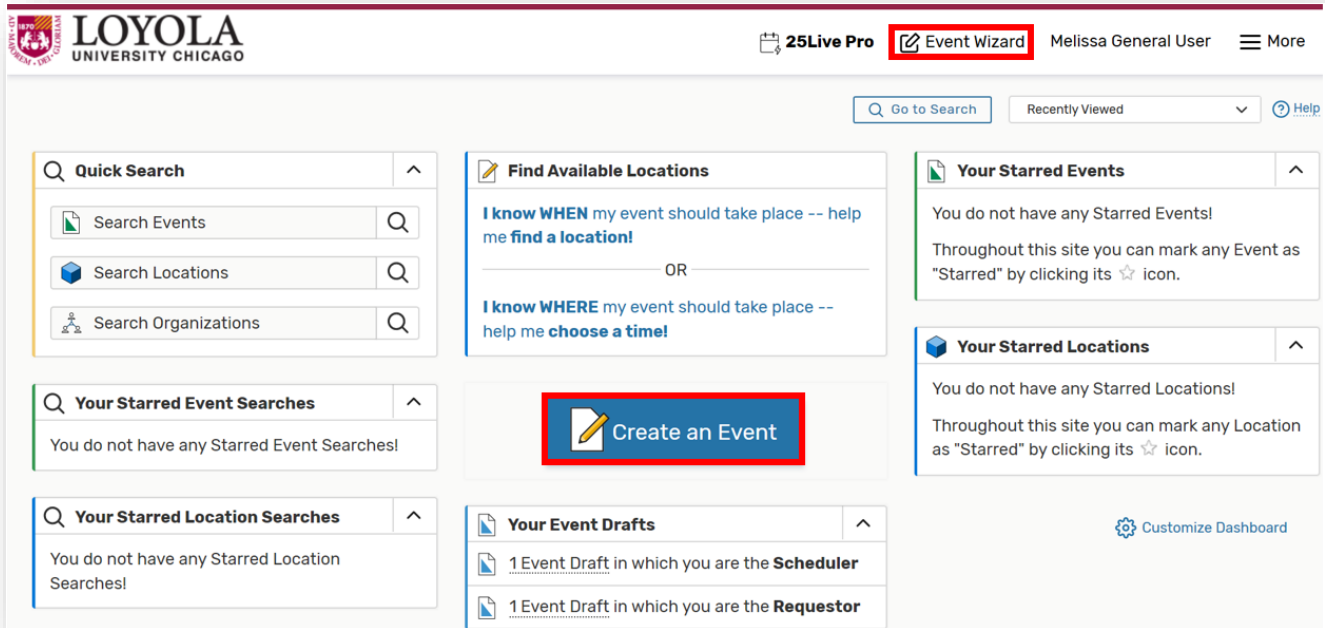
1870 AD MAJOREM DEI GLORIAM LOYOLA UNIVERSITY CHICAGO

25Live Pro Event Wizard Melissa General User More

Go to Search Recently Viewed Help

Quick Search

Search Events

Search Locations

Search Organizations

Your Starred Event Searches

You do not have any Starred Event Searches!

Your Starred Location Searches

You do not have any Starred Location Searches!

Find Available Locations

I know WHEN my event should take place -- help me find a location!

OR

I know WHERE my event should take place -- help me choose a time!

Create an Event

Your Event Drafts

1 Event Draft in which you are the Scheduler

1 Event Draft in which you are the Requestor

Your Starred Events

You do not have any Starred Events!

Throughout this site you can mark any Event as "Starred" by clicking its ☆ icon.

Your Starred Locations

You do not have any Starred Locations!

Throughout this site you can mark any Location as "Starred" by clicking its ☆ icon.

Customize Dashboard